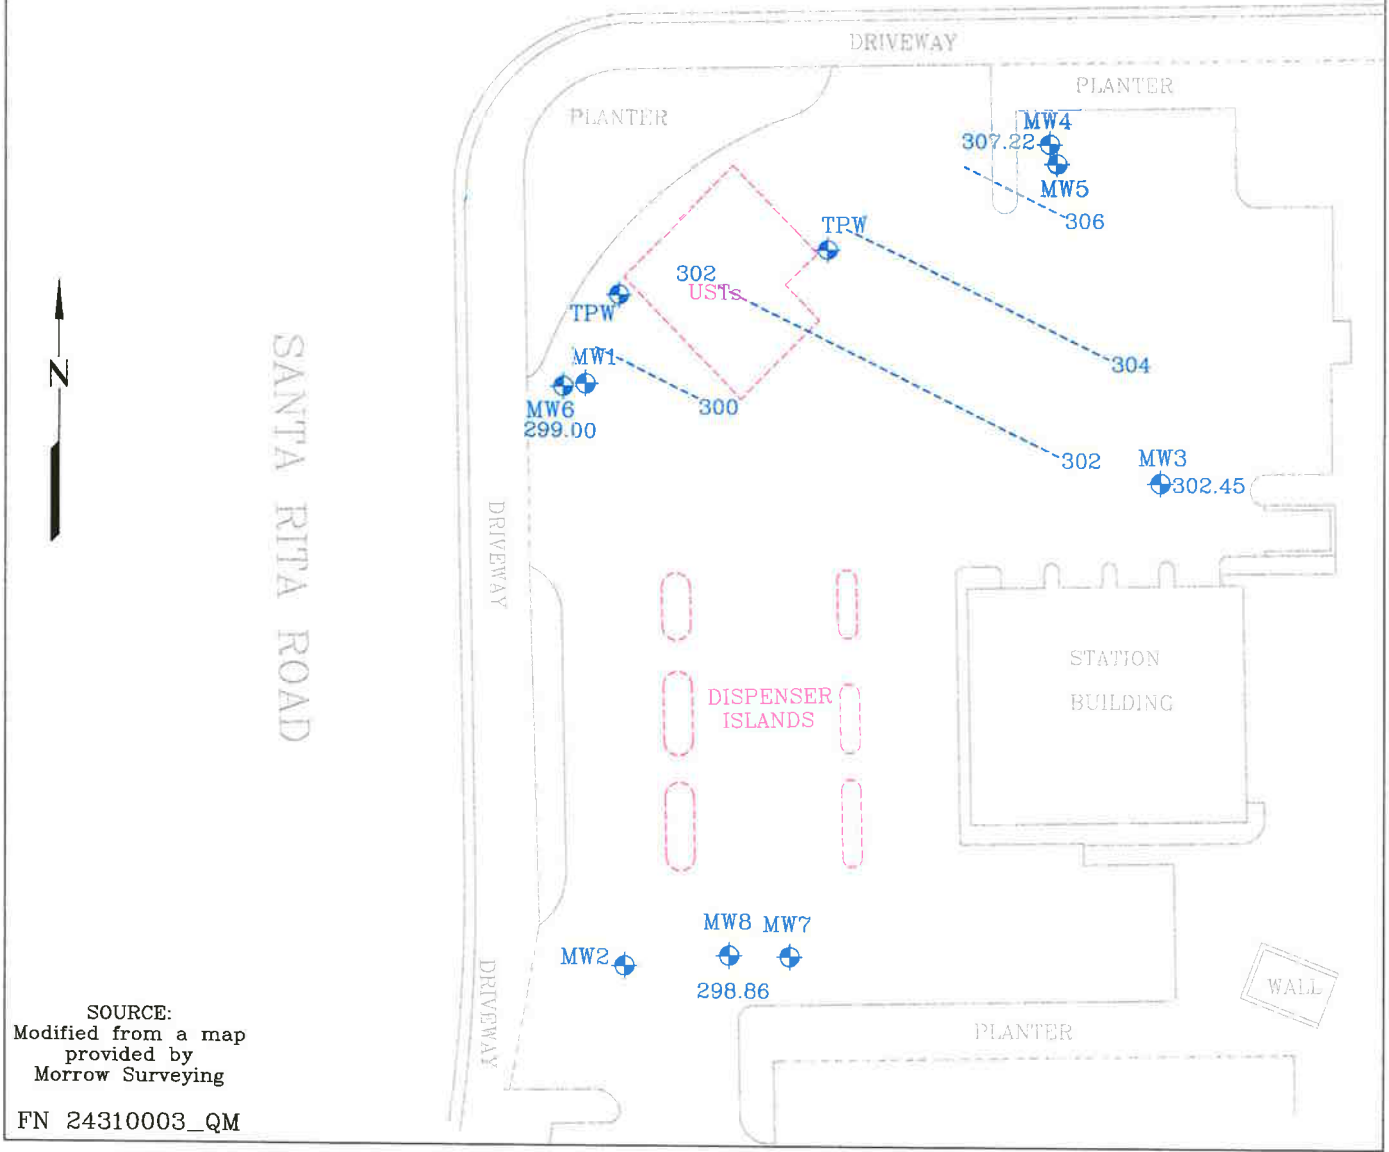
DRIVEWAY

PLANTER

PLANTER

MW4
307.22
MW5
306

TPW

302
USTs

TPW

304

MW1
MW6
299.00
300

302

MW3
302.45

N

SANTA RITA ROAD

DRIVEWAY

STATION
BUILDING

DISPENSER
ISLANDS

MW8 MW7
MW2
298.86

WALL

PLANTER

DRIVEWAY

SOURCE:
Modified from a map provided by Morrow Surveying

FN 24310003_QM